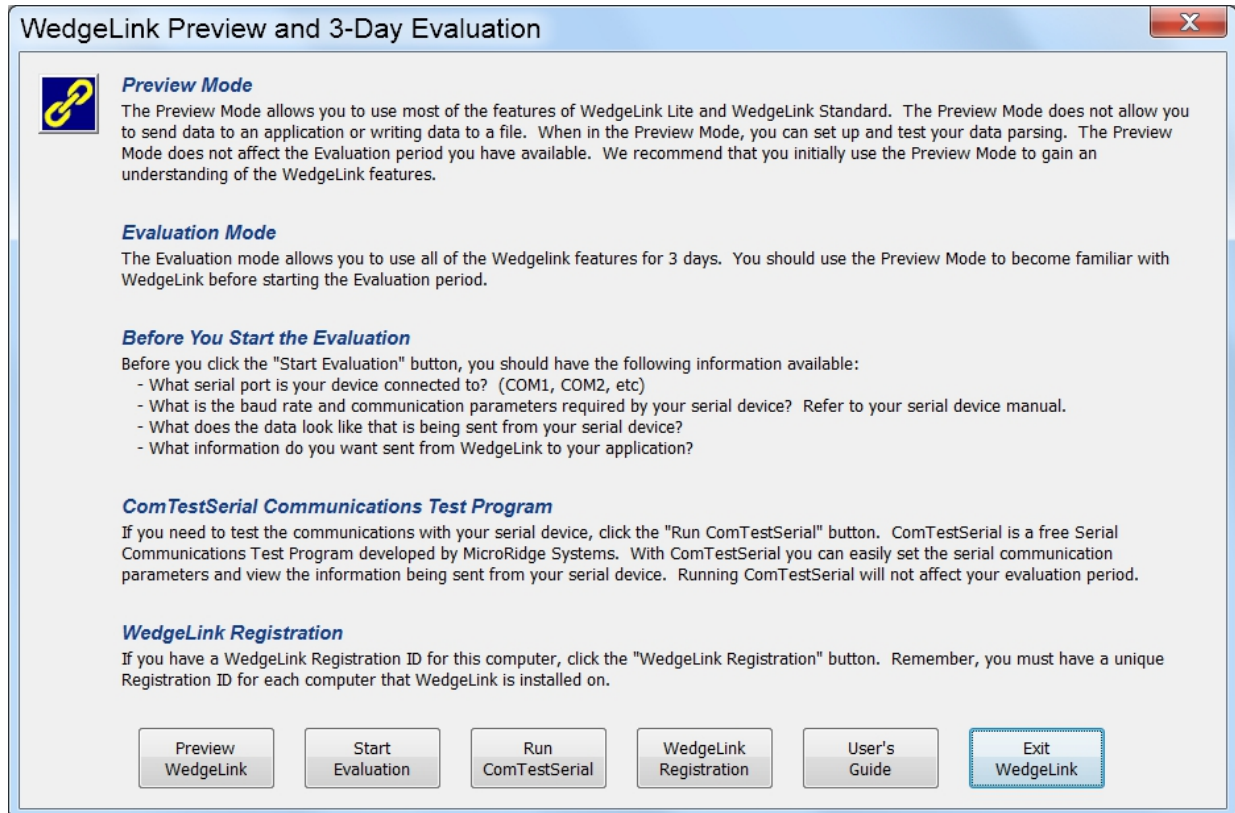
WedgeLink Preview and 3-Day Evaluation

Preview Mode
The Preview Mode allows you to use most of the features of WedgeLink Lite and WedgeLink Standard. The Preview Mode does not allow you to send data to an application or writing data to a file. When in the Preview Mode, you can set up and test your data parsing. The Preview Mode does not affect the Evaluation period you have available. We recommend that you initially use the Preview Mode to gain an understanding of the WedgeLink features.

Evaluation Mode
The Evaluation mode allows you to use all of the Wedgelink features for 3 days. You should use the Preview Mode to become familiar with WedgeLink before starting the Evaluation period.

Before You Start the Evaluation
Before you click the "Start Evaluation" button, you should have the following information available:
- What serial port is your device connected to? (COM1, COM2, etc)
- What is the baud rate and communication parameters required by your serial device? Refer to your serial device manual.
- What does the data look like that is being sent from your serial device?
- What information do you want sent from WedgeLink to your application?

ComTestSerial Communications Test Program
If you need to test the communications with your serial device, click the "Run ComTestSerial" button. ComTestSerial is a free Serial Communications Test Program developed by MicroRidge Systems. With ComTestSerial you can easily set the serial communication parameters and view the information being sent from your serial device. Running ComTestSerial will not affect your evaluation period.

WedgeLink Registration
If you have a WedgeLink Registration ID for this computer, click the "WedgeLink Registration" button. Remember, you must have a unique Registration ID for each computer that WedgeLink is installed on.

Preview WedgeLink
Start Evaluation
Run ComTestSerial
WedgeLink Registration
User's Guide
Exit WedgeLink